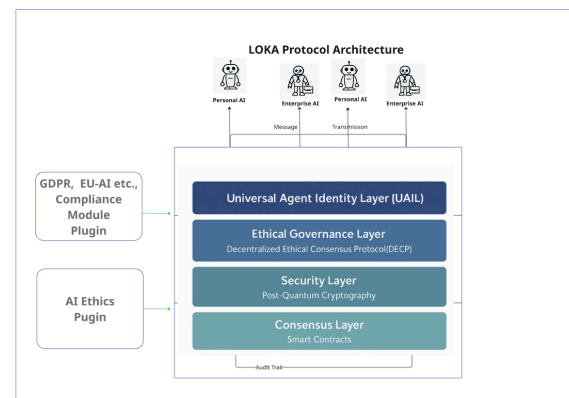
LOKA Protocol Architecture

Personal AI

Enterprise AI

Personal AI

Enterprise AI

Message

Transmission

GDPR, EU-AI etc., Compliance Module Plugin

AI Ethics Pugin

Universal Agent Identity Layer (UAIL)

Ethical Governance Layer
Decentralized Ethical Consensus Protocol(DECP)

Security Layer
Post-Quantum Cryptography

Consensus Layer
Smart Contracts

Audit Trail